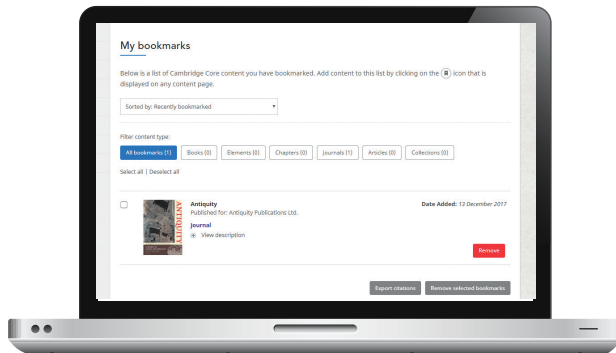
My bookmarks

Below is a list of Cambridge Core content you have bookmarked. Add content to this list by clicking on the icon that is displayed on any content page.

Sorted by: Recently bookmarked

Filter content type:

All bookmarks (1) Books (0) Elements (0) Chapters (0) Journals (1) Articles (0) Collections (0)

Select all | Deselect all

ANTIQUITY

Antiquity
Published for: Antiquity Publications Ltd.

Journal
View description

Date Added: 12 December 2017

Remove

Export citations Remove selected bookmarks